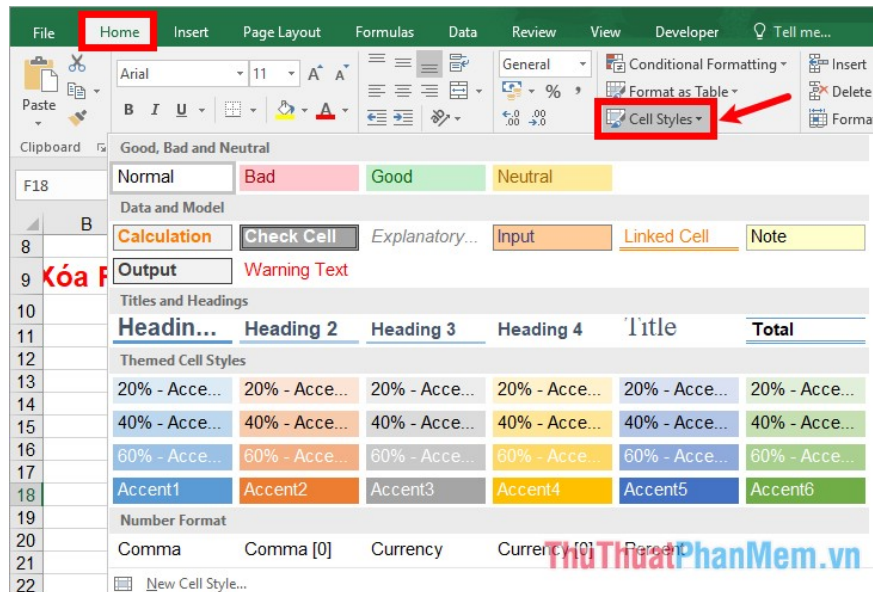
File Home Insert Page Layout Formulas Data Review View Developer Tell me...

Paste
Arial 11 A A
B I U A
General
% ,
.00 .00
Conditional Formatting
Format as Table
Cell Styles
Insert
Delete
Format
Clipboard

F18

B
8
9 Xóa F
10
11
12
13
14
15
16
17
18
19
20
21
22

Good, Bad and Neutral
| Normal | Bad | Good | Neutral |
|---|---|---|---|

Data and Model
| Calculation | Check Cell | Explanatory... | Input | Linked Cell | Note |
|---|---|---|---|---|---|
| Output | Warning Text | | | | |

Titles and Headings
| Headin... | Heading 2 | Heading 3 | Heading 4 | Title | Total |
|---|---|---|---|---|---|

Themed Cell Styles
| 20% - Acce... | 20% - Acce... | 20% - Acce... | 20% - Acce... | 20% - Acce... | 20% - Acce... |
|---|---|---|---|---|---|
| 40% - Acce... | 40% - Acce... | 40% - Acce... | 40% - Acce... | 40% - Acce... | 40% - Acce... |
| 60% - Acce... | 60% - Acce... | 60% - Acce... | 60% - Acce... | 60% - Acce... | 60% - Acce... |
| Accent1 | Accent2 | Accent3 | Accent4 | Accent5 | Accent6 |

Number Format
| Comma | Comma [0] | Currency | Currency [0] | Percent |
|---|---|---|---|---|

New Cell Style...

ThuThuatPhanMem.vn